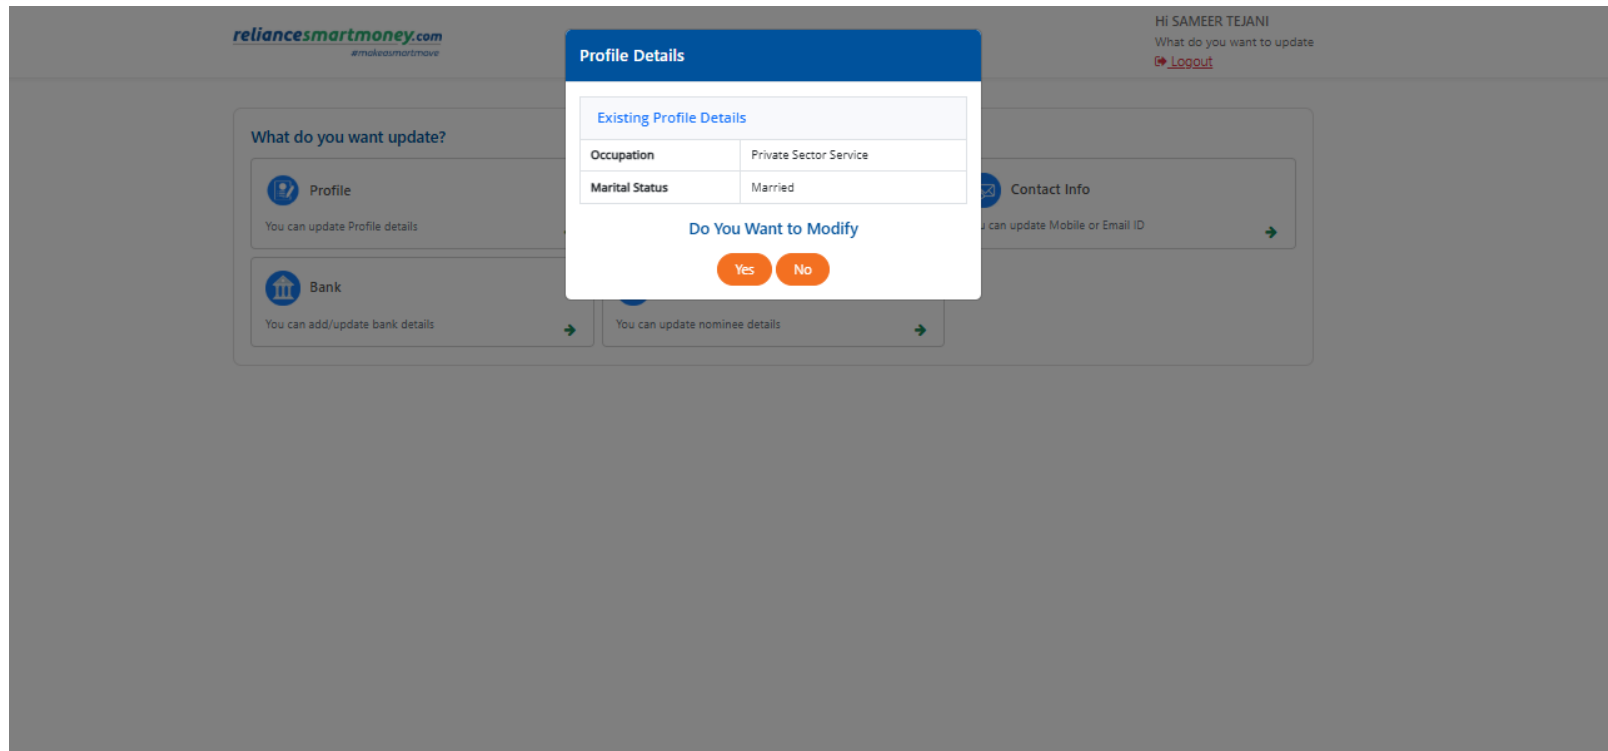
reliancesmartmoney.com
#makeasmartmove

Hi SAMEER TEJANI
What do you want to update
Logout

What do you want update?

Profile
You can update Profile details

Contact Info
u can update Mobile or Email ID

Bank
You can add/update bank details

You can update nominee details

Profile Details

Existing Profile Details

| Occupation | Private Sector Service |
|---|---|
| Marital Status | Married |

Do You Want to Modify

Yes No